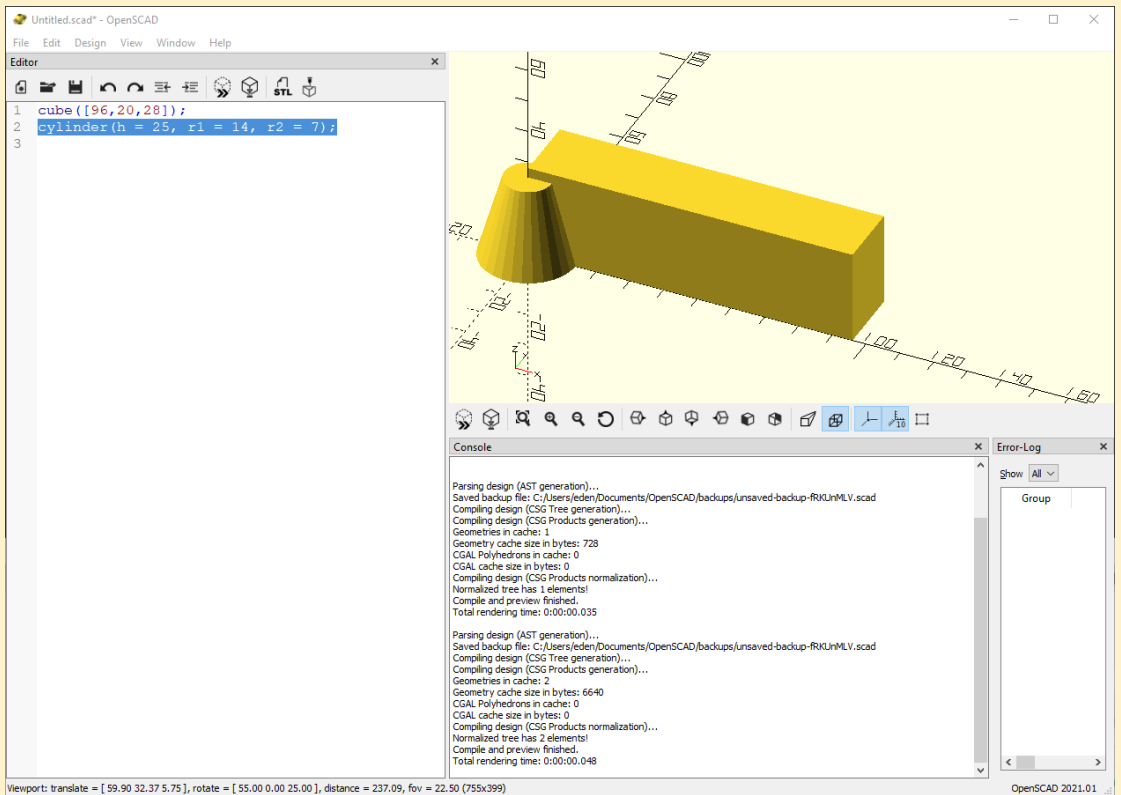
Untitled.scad* - OpenSCAD

File Edit Design View Window Help

Editor

STL

1 cube([96,20,28]);
2 cylinder(h = 25, r1 = 14, r2 = 7);
3

60
40
20
20
20
40
20
40
60
10

Console

Parsing design (AST generation)...
Saved backup file: C:/Users/eden/Documents/OpenSCAD/backups/unsaved-backup-fRKUnMLV.scad
Compiling design (CSG Tree generation)...
Compiling design (CSG Products generation)...
Geometries in cache: 1
Geometry cache size in bytes: 728
CGAL Polyhedrons in cache: 0
CGAL cache size in bytes: 0
Compiling design (CSG Products normalization)...
Normalized tree has 1 elements!
Compile and preview finished.
Total rendering time: 0:00:00.035

Parsing design (AST generation)...
Saved backup file: C:/Users/eden/Documents/OpenSCAD/backups/unsaved-backup-fRKUnMLV.scad
Compiling design (CSG Tree generation)...
Compiling design (CSG Products generation)...
Geometries in cache: 2
Geometry cache size in bytes: 6640
CGAL Polyhedrons in cache: 0
CGAL cache size in bytes: 0
Compiling design (CSG Products normalization)...
Normalized tree has 2 elements!
Compile and preview finished.
Total rendering time: 0:00:00.048

Error-Log

Show All

Group

Viewport: translate = [ 59.90 32.37 5.75 ], rotate = [ 55.00 0.00 25.00 ], distance = 237.09, fov = 22.50 (755x399)

OpenSCAD 2021.01